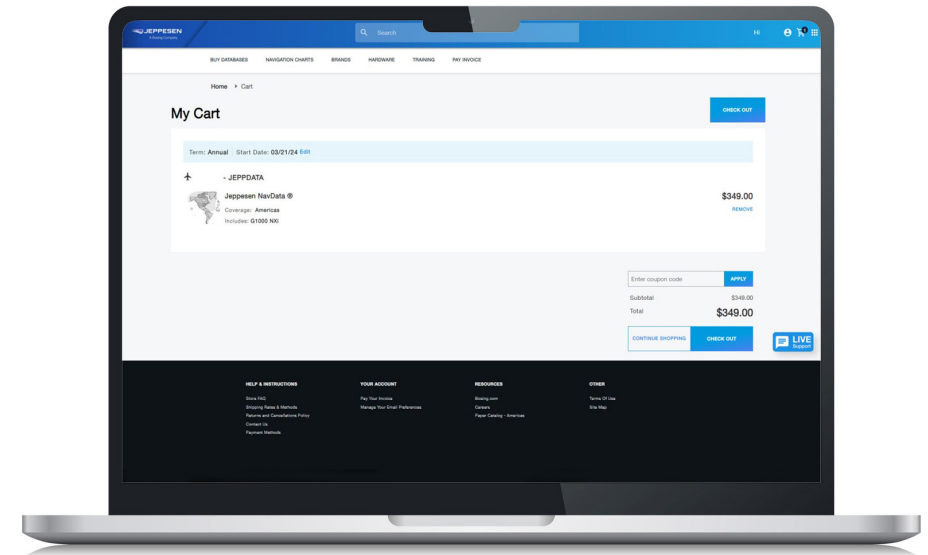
JEPPESEN
A Boeing Company

Search

Hi

BUY DATABASES NAVIGATION CHARTS BRANDS HARDWARE TRAINING PAY INVOICE

Home ▸ Cart

My Cart

CHECK OUT

Term: Annual | Start Date: 03/21/24 Edit

- JEPPDATA

Jeppesen NavData ®

Coverage: Americas

Includes: G1000 NXi

$349.00

REMOVE

Enter coupon code

APPLY

Subtotal $349.00

Total $349.00

CONTINUE SHOPPING

CHECK OUT

LIVE Support

HELP & INSTRUCTIONS

Store FAQ

Shipping Rates & Methods

Returns and Cancellations Policy

Contact Us

Payment Methods

YOUR ACCOUNT

Pay Your Invoice

Manage Your Email Preferences

RESOURCES

Boeing.com

Careers

Paper Catalog - Americas

OTHER

Terms Of Use

Site Map